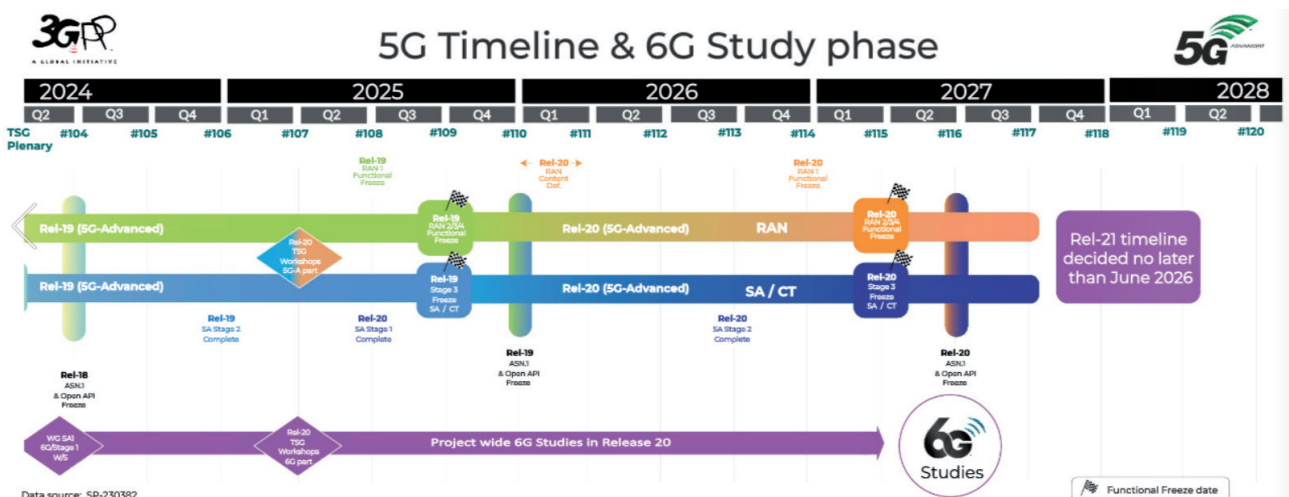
3GPP
A GLOBAL INITIATIVE

5G Timeline & 6G Study phase

5G ADVANCED

| 2024 | | | 2025 | | | | 2026 | | | | 2027 | | | | 2028 | |
|---|---|---|---|---|---|---|---|---|---|---|---|---|---|---|---|---|
| Q2 | Q3 | Q4 | Q1 | Q2 | Q3 | Q4 | Q1 | Q2 | Q3 | Q4 | Q1 | Q2 | Q3 | Q4 | Q1 | Q2 |

TSG Plenary #104 #105 #106 #107 #108 #109 #110 #111 #112 #113 #114 #115 #116 #117 #118 #119 #120

Rel-19 RAN 1 Functional Freeze

Rel-20 RAN Content Def.

Rel-20 RAN 1 Functional Freeze

Rel-19 (5G-Advanced)

Rel-19 RAN 2/3/4 Functional Freeze

Rel-20 (5G-Advanced)

RAN

Rel-20 RAN 2/3/4 Functional Freeze

Rel-21 timeline decided no later than June 2026

Rel-20 TSG Workshops 5G-A part

Rel-19 (5G-Advanced)

Rel-19 Stage 3 Freeze SA / CT

Rel-20 (5G-Advanced)

SA / CT

Rel-20 Stage 3 Freeze SA / CT

Rel-19 SA Stage 2 Complete

Rel-20 SA Stage 1 Complete

Rel-20 SA Stage 2 Complete

Rel-19 ASN.1 & Open API Freeze

Rel-20 ASN.1 & Open API Freeze

Rel-18 ASN.1 & Open API Freeze

WG SA1 6G/Stage 1 W/S

Rel-20 TSG Workshops 6G part

Project wide 6G Studies in Release 20

6G Studies

Data source: SP-230382

Functional Freeze date